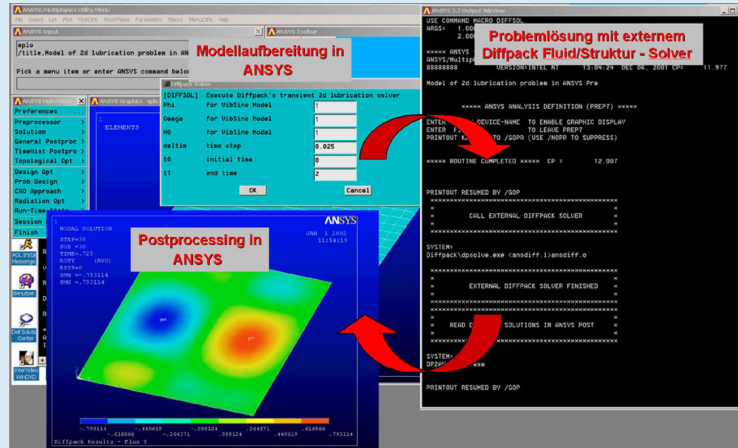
ANSYS Multiphysics Utility Menu
File Select List Plot PlotCtrls WorkPlane Parameters Macro MenuCtrls Help

ANSYS Input

eplo
/title,Model of 2d lubrication problem in AN

Pick a menu item or enter ANSYS command belo

Modellaufbereitung in ANSYS

ANSYS Main Menu
Preferences
Preprocessor
Solution
General Postproc
TimeHist Postpro
Topological Opt
Design Opt
Prob Design
CAO Approach
Radiation Opt
Run-Time Stats
Session Editor
Finish

ANSYS Toolbar

ANSYS Graphics

ELEMENTS

Diffpack Solver

| [DIFFSOL] | Execute Diffpack's transient 2d lubrication solver | |
|---|---|---|
| Phi | for VibSine Model | 1 |
| Omega | for VibSine Model | 1 |
| H0 | for VibSine Model | 1 |
| deltie | time step | 0.025 |
| t0 | initial time | 0 |
| t1 | end time | 2 |

OK Cancel

ANSYS 5.7 Output Window
USE COMMAND MACRO DIFFSOL
ARG1= 1.000
2.000

***** ANSYS
ANSYS/Multiph
88888888 VERSION=INTEL NT 15:04:24 DEC 06, 2001 CP= 11.977

Problemlösung mit externem Diffpack Fluid/Struktur - Solver

Model of 2d lubrication problem in ANSYS Pre

***** ANSYS ANALYSIS DEFINITION (PREP7) *****

ENTER DEVICE-NAME TO ENABLE GRAPHIC DISPLAY
ENTER FINISH TO LEAVE PREP7
PRINTOUT RESUMED BY /GOPR (USE /NOPR TO SUPPRESS)

***** ROUTINE COMPLETED ***** CP = 12.087

PRINTOUT RESUMED BY /GOP

CALL EXTERNAL DIFFPACK SOLVER

SYSTEM=
Diffpack\dpsolve.exe (ansdiff.1)ansdiff.o

EXTERNAL DIFFPACK SOLVER FINISHED

READ DIFFPACK SOLUTIONS IN ANSYS POST

SYSTEM=
DP2ANS

PRINTOUT RESUMED BY /GOP

ANSYS
JAN 1 2002
11:54:13

NODAL SOLUTION
STEP=30
SUB =30
TIME=.725
ROTY (AVG)
RSYS=0
DMX =.793114
SMN =-.793114

Postprocessing in ANSYS

-.793114 -.616868 -.440619 -.264371 -.088124 .088124 .264371 .440619 .616868 .793114

Diffpack Results - Flux Y

ADL ANSYS Messenger
ResultsViewer
Dell SoluS Center
InterVideo WinDVD